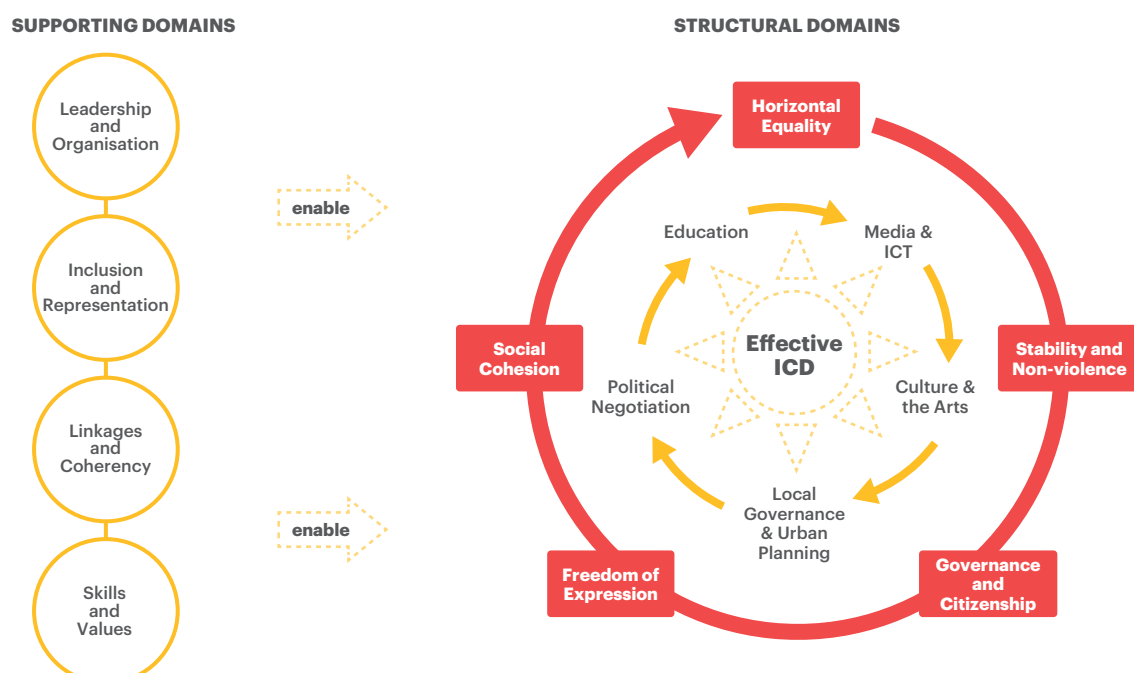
SUPPORTING DOMAINS

Leadership and Organisation

Inclusion and Representation

Linkages and Coherency

Skills and Values

enable

enable

STRUCTURAL DOMAINS

Horizontal Equality

Stability and Non-violence

Governance and Citizenship

Freedom of Expression

Social Cohesion

Education

Media & ICT

Culture & the Arts

Local Governance & Urban Planning

Political Negotiation

Effective ICD